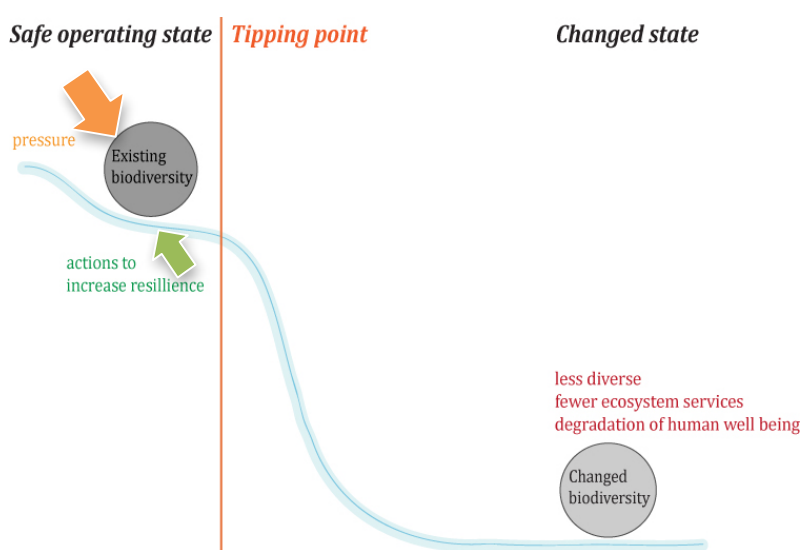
Safe operating state

Tipping point

Changed state

pressure

Existing biodiversity

actions to increase resillience

less diverse
fewer ecosystem services
degradation of human well being

Changed biodiversity